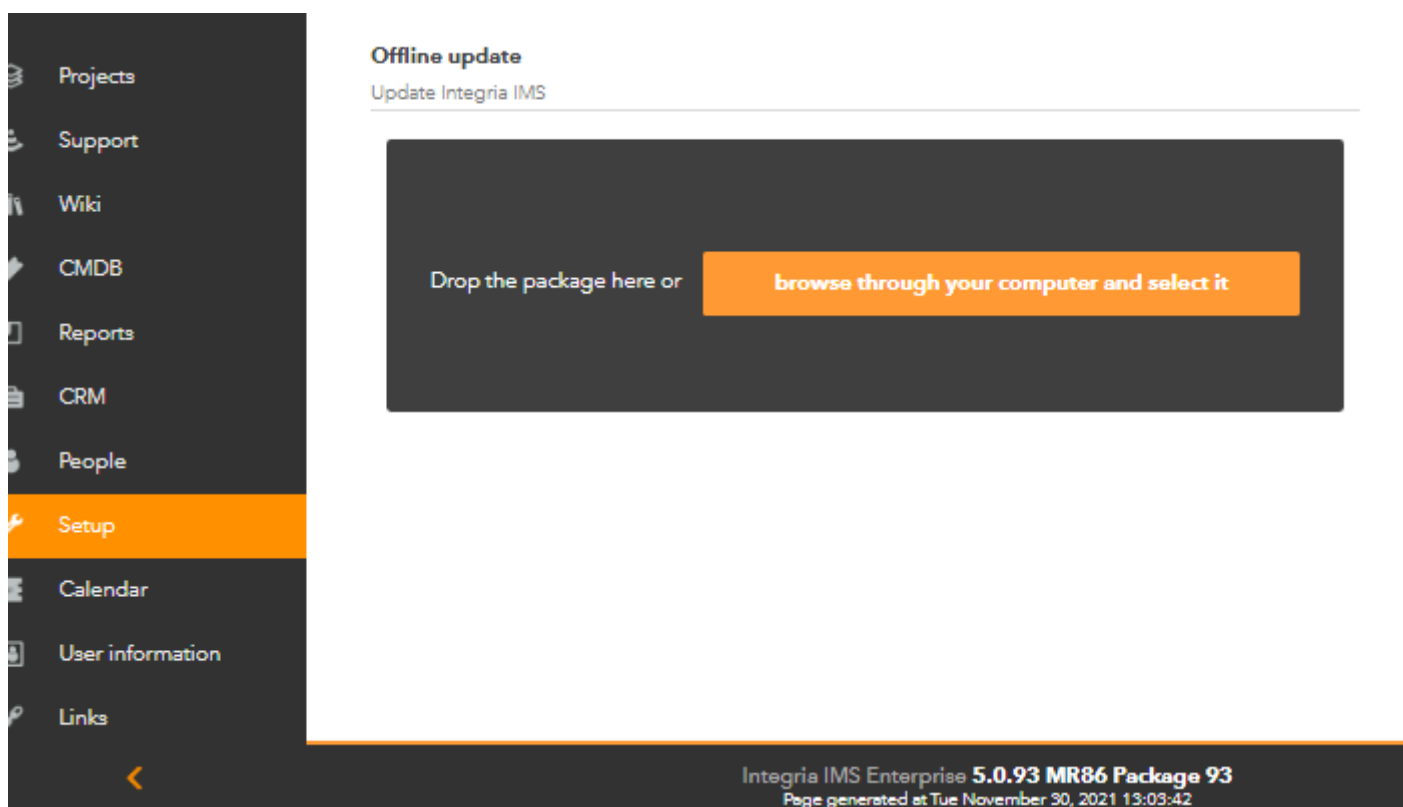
Projects
Support
Wiki
CMDB
Reports
CRM
People
Setup
Calendar
User information
Links

Offline update
Update Integria IMS

Drop the package here or
browse through your computer and select it

Integria IMS Enterprise 5.0.93 MR86 Package 93
Page generated at Tue November 30, 2021 13:03:42